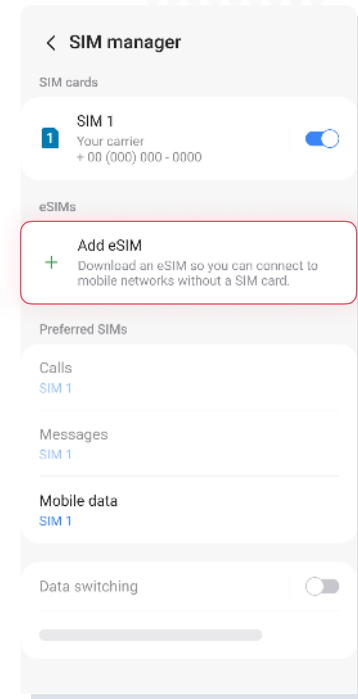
< SIM manager

SIM cards

1
SIM 1
Your carrier
+ 00 (000) 000 - 0000

eSIMs

+
Add eSIM
Download an eSIM so you can connect to mobile networks without a SIM card.

Preferred SIMs

Calls
SIM 1

Messages
SIM 1

Mobile data
SIM 1

Data switching